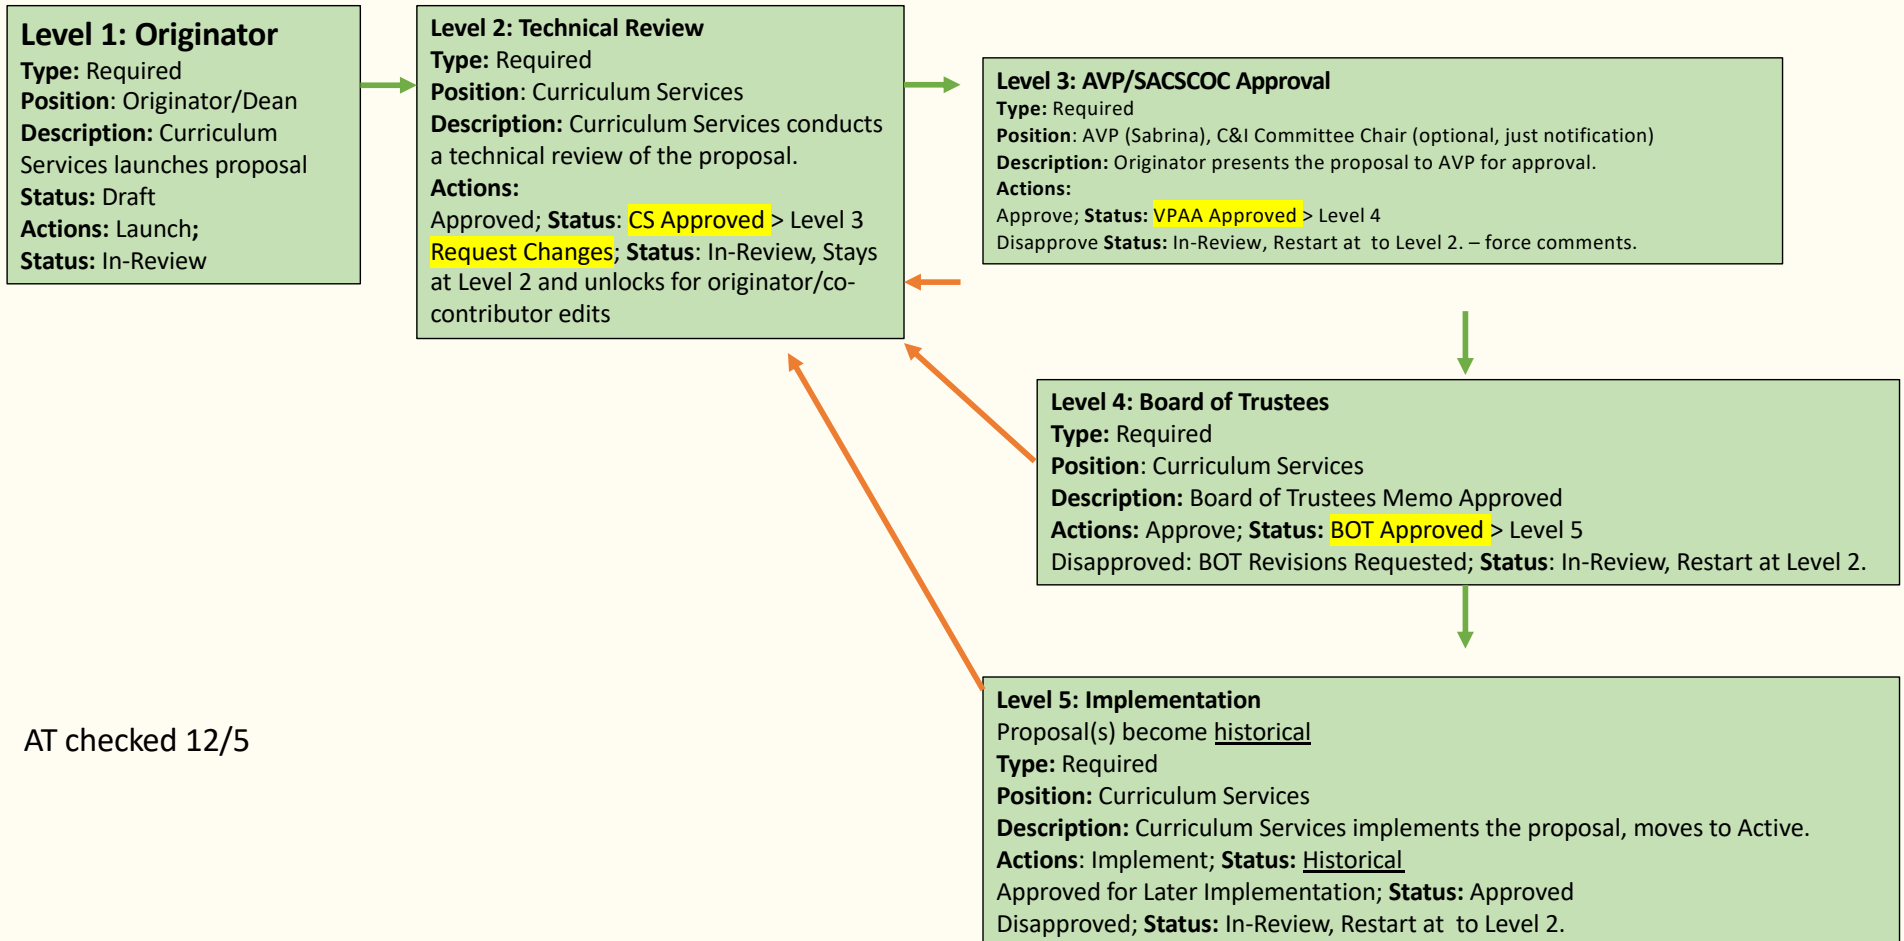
Level 1: Originator
Type: Required
Position: Originator/Dean
Description: Curriculum Services launches proposal
Status: Draft
Actions: Launch;
Status: In-Review

Level 2: Technical Review
Type: Required
Position: Curriculum Services
Description: Curriculum Services conducts a technical review of the proposal.
Actions:
Approved; Status: CS Approved > Level 3
Request Changes; Status: In-Review, Stays at Level 2 and unlocks for originator/co-contributor edits

Level 3: AVP/SACSCOC Approval
Type: Required
Position: AVP (Sabrina), C&I Committee Chair (optional, just notification)
Description: Originator presents the proposal to AVP for approval.
Actions:
Approve; Status: VPAA Approved > Level 4
Disapprove Status: In-Review, Restart at to Level 2. – force comments.

Level 4: Board of Trustees
Type: Required
Position: Curriculum Services
Description: Board of Trustees Memo Approved
Actions: Approve; Status: BOT Approved > Level 5
Disapproved: BOT Revisions Requested; Status: In-Review, Restart at Level 2.

AT checked 12/5

Level 5: Implementation
Proposal(s) become historical
Type: Required
Position: Curriculum Services
Description: Curriculum Services implements the proposal, moves to Active.
Actions: Implement; Status: Historical
Approved for Later Implementation; Status: Approved
Disapproved; Status: In-Review, Restart at to Level 2.